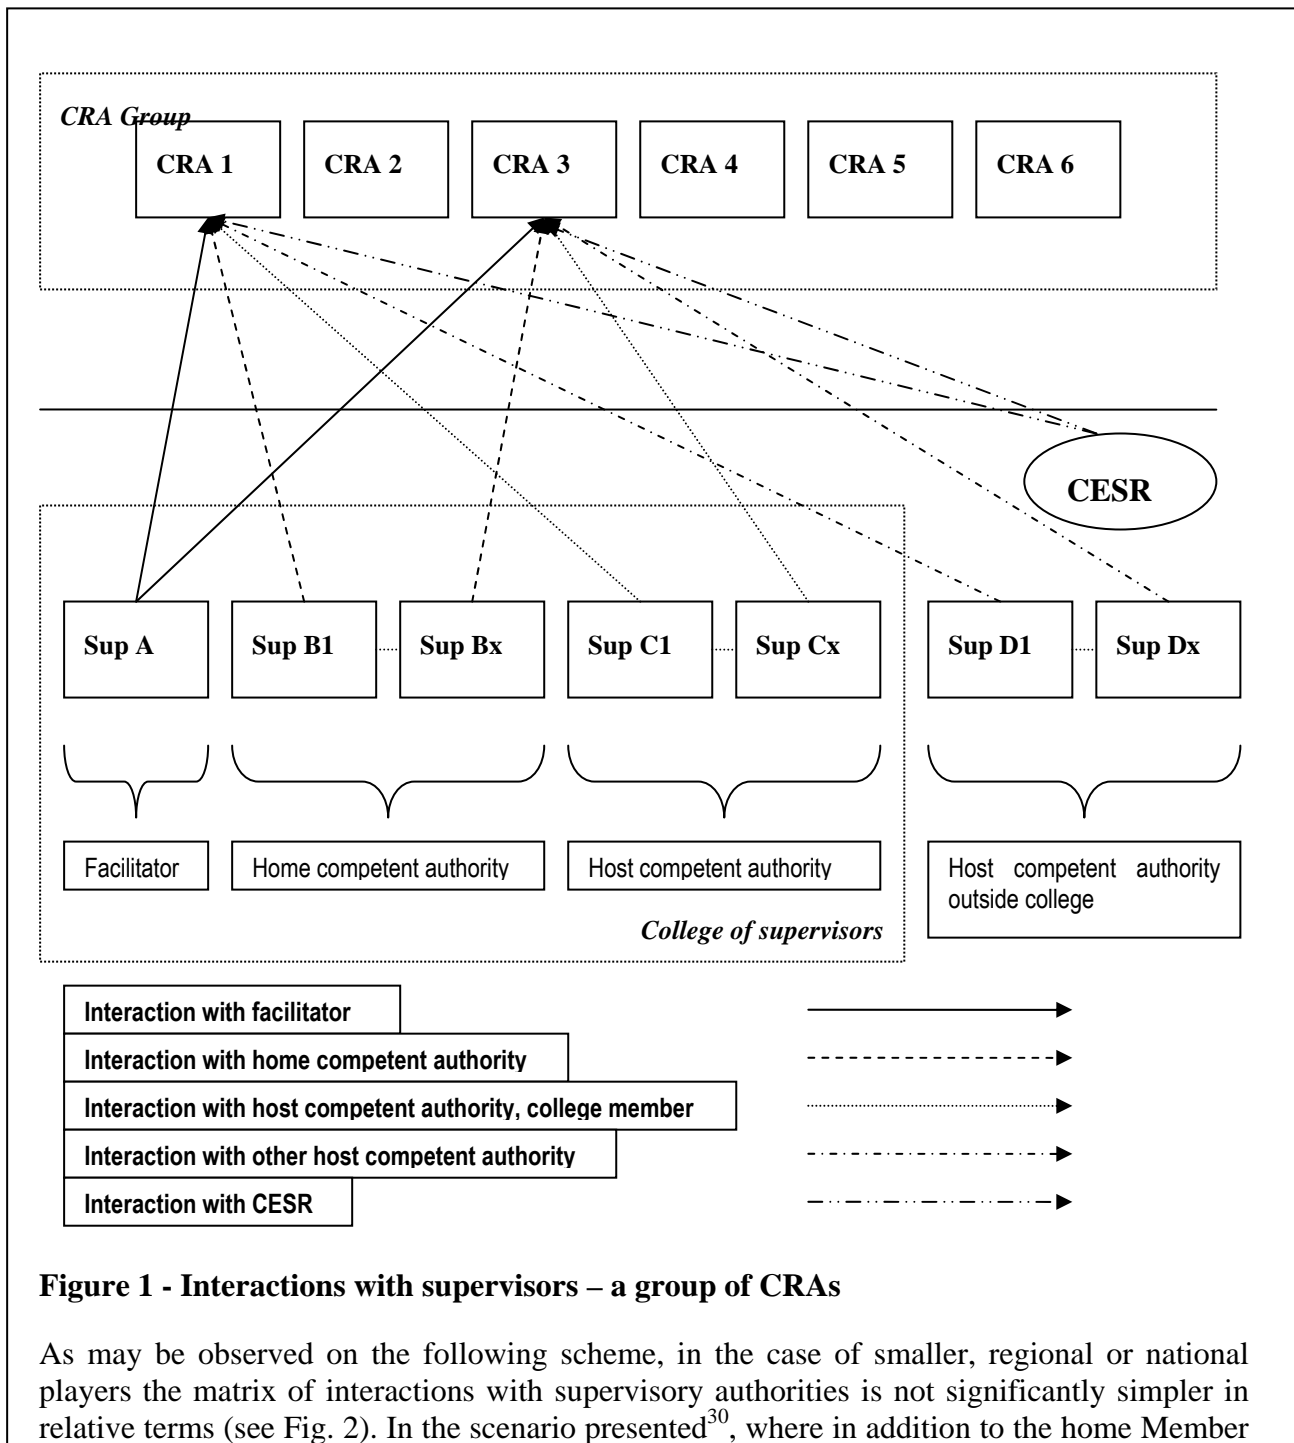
CRA Group

CRA 1

CRA 2

CRA 3

CRA 4

CRA 5

CRA 6

CESR

Sup A

Sup B1

Sup Bx

Sup C1

Sup Cx

Sup D1

Sup Dx

Facilitator

Home competent authority

Host competent authority

Host competent authority outside college

College of supervisors

Interaction with facilitator

Interaction with home competent authority

Interaction with host competent authority, college member

Interaction with other host competent authority

Interaction with CESR

**Figure 1 - Interactions with supervisors – a group of CRAs**

As may be observed on the following scheme, in the case of smaller, regional or national players the matrix of interactions with supervisory authorities is not significantly simpler in relative terms (see Fig. 2). In the scenario presented$^{30}$, where in addition to the home Member